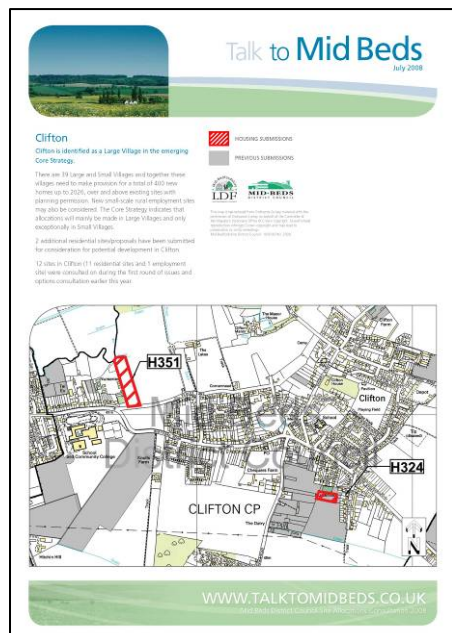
Talk to Mid Beds
July 2008

Clifton

Clifton is identified as a Large Village in the emerging Core Strategy.

There are 39 Large and Small Villages and together these villages need to make provision for a total of 400 new homes up to 2026, over and above existing sites with planning permission. New small-scale rural employment sites may also be considered. The Core Strategy indicates that allocations will mainly be made in Large Villages and only exceptionally in Small Villages.

2 additional residential sites/proposals have been submitted for consideration for potential development in Clifton.

12 sites in Clifton (11 residential sites and 1 employment site) were consulted on during the first round of issues and options consultation earlier this year.

HOUSING SUBMISSIONS

PREVIOUS SUBMISSIONS

LDF

MID-BEDS DISTRICT COUNCIL

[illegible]

H351

H324

Clifton

CLIFTON CP

Mid Beds District Council

School

Playing Field

Chequers Farm

The Dairy

N

WWW.TALKTOMIDBEDS.CO.UK

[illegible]